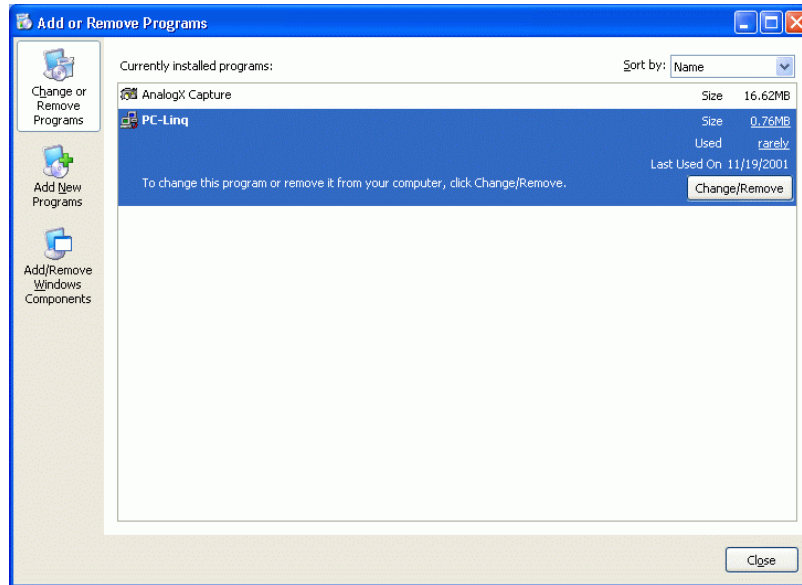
Add or Remove Programs

Change or Remove Programs

Add New Programs

Add/Remove Windows Components

Currently installed programs:

Sort by: Name

AnalogX Capture Size 16.62MB

PC-Linq Size 0.76MB

Used rarely

Last Used On 11/19/2001

To change this program or remove it from your computer, click Change/Remove.

Change/Remove

Close